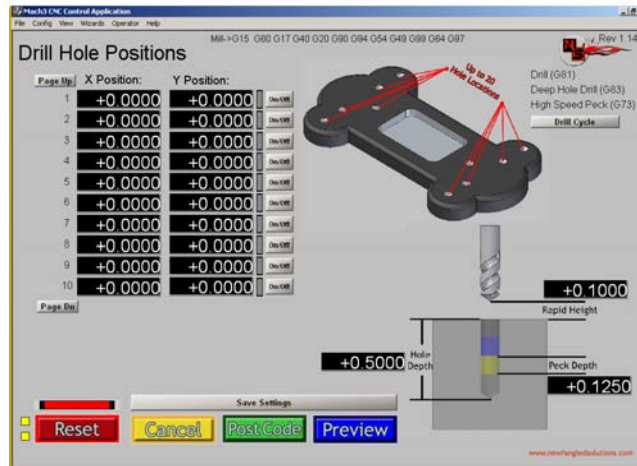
Mach3 CNC Control Application
File Config View Wizards Operator Help

Drill Hole Positions

Mill->G15 G80 G17 G40 G20 G90 G94 G54 G49 G99 G64 G97

Rev 1.14

Page Up X Position: Y Position:

| | | | |
|---|---|---|---|
| 1 | +0.0000 | +0.0000 | On/Off |
| 2 | +0.0000 | +0.0000 | On/Off |
| 3 | +0.0000 | +0.0000 | On/Off |
| 4 | +0.0000 | +0.0000 | On/Off |
| 5 | +0.0000 | +0.0000 | On/Off |
| 6 | +0.0000 | +0.0000 | On/Off |
| 7 | +0.0000 | +0.0000 | On/Off |
| 8 | +0.0000 | +0.0000 | On/Off |
| 9 | +0.0000 | +0.0000 | On/Off |
| 10 | +0.0000 | +0.0000 | On/Off |

Page Dn

Up to 20 Hole Locations

Drill (G81)
Deep Hole Drill (G83)
High Speed Peck (G73)
Drill Cycle

+0.1000
Rapid Height

+0.5000 Hole Depth

Peck Depth
+0.1250

Save Settings

Reset Cancel Post Code Preview

www.newfangledsolutions.com